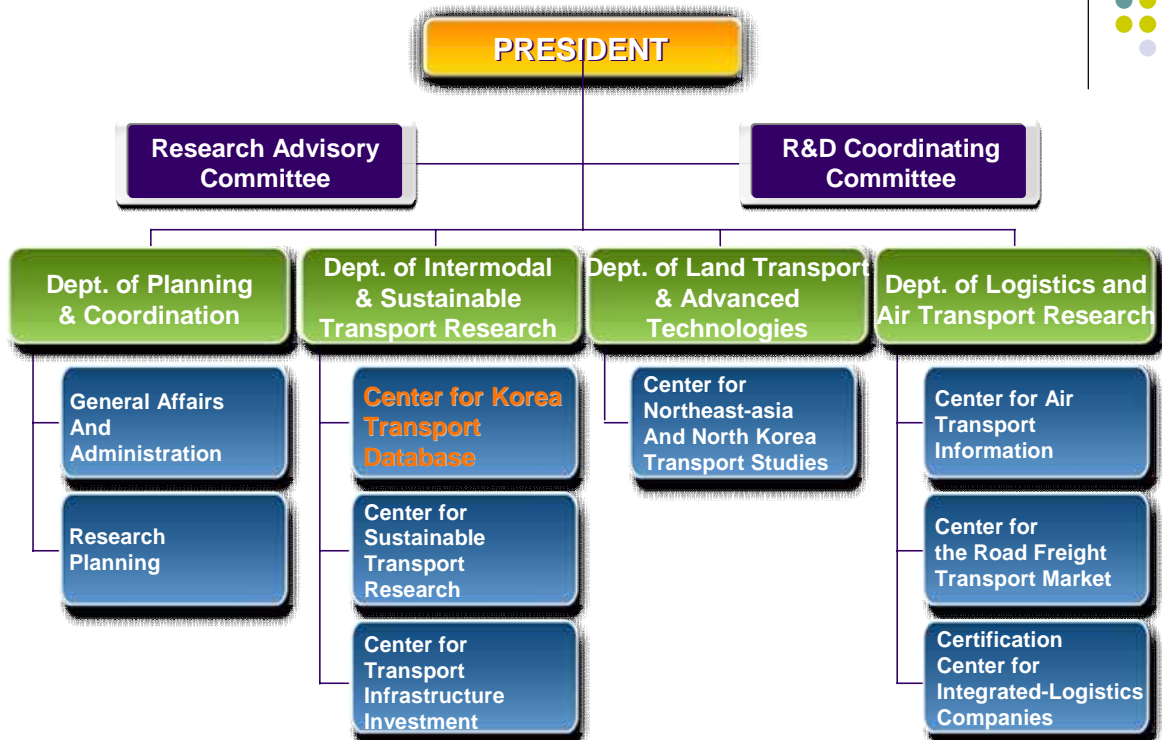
PRESIDENT

Research Advisory Committee

R&D Coordinating Committee

Dept. of Planning & Coordination

General Affairs And Administration

Research Planning

Dept. of Intermodal & Sustainable Transport Research

Center for Korea Transport Database

Center for Sustainable Transport Research

Center for Transport Infrastructure Investment

Dept. of Land Transport & Advanced Technologies

Center for Northeast-asia And North Korea Transport Studies

Dept. of Logistics and Air Transport Research

Center for Air Transport Information

Center for the Road Freight Transport Market

Certification Center for Integrated-Logistics Companies